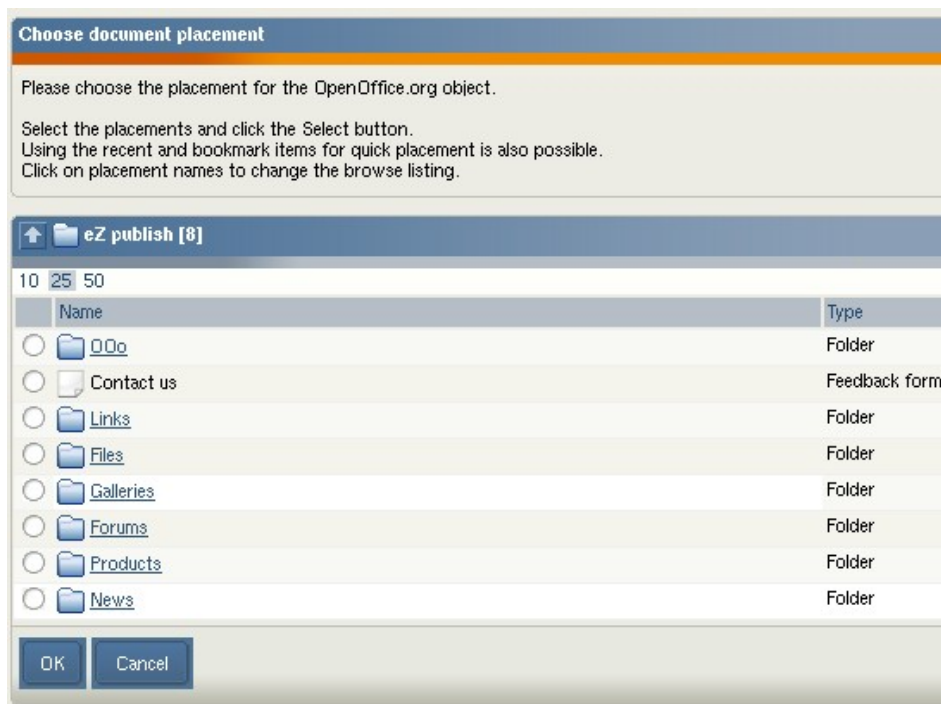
Choose document placement

Please choose the placement for the OpenOffice.org object.

Select the placements and click the Select button.
Using the recent and bookmark items for quick placement is also possible.
Click on placement names to change the browse listing.

eZ publish [8]

10 25 50

| Name | Type |
|---|---|
| OOo | Folder |
| Contact us | Feedback form |
| Links | Folder |
| Files | Folder |
| Galleries | Folder |
| Forums | Folder |
| Products | Folder |
| News | Folder |

OK Cancel